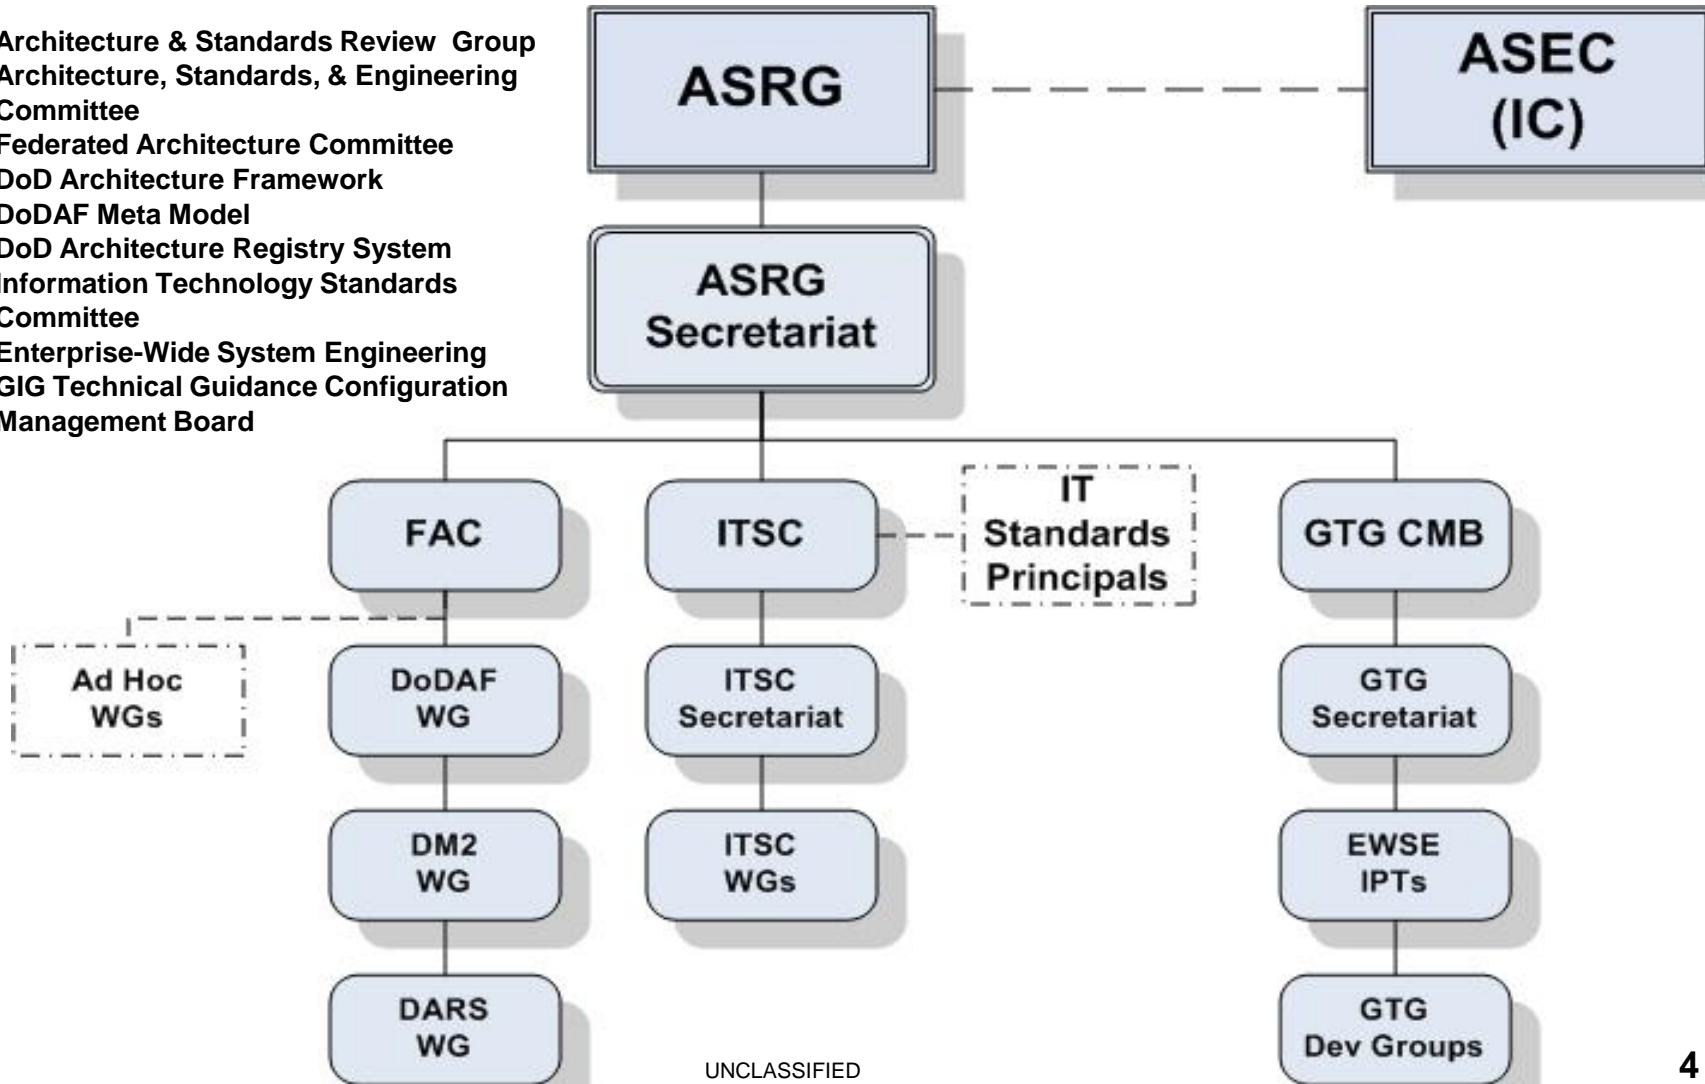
Architecture & Standards Review Group
Architecture, Standards, & Engineering Committee
Federated Architecture Committee
DoD Architecture Framework
DoDAF Meta Model
DoD Architecture Registry System
Information Technology Standards Committee
Enterprise-Wide System Engineering
GIG Technical Guidance Configuration Management Board

ASRG

ASEC (IC)

ASRG Secretariat

FAC

ITSC

IT Standards Principals

GTG CMB

Ad Hoc WGs

DoDAF WG

DM2 WG

DARS WG

ITSC Secretariat

ITSC WGs

GTG Secretariat

EWSE IPTs

GTG Dev Groups

UNCLASSIFIED

4